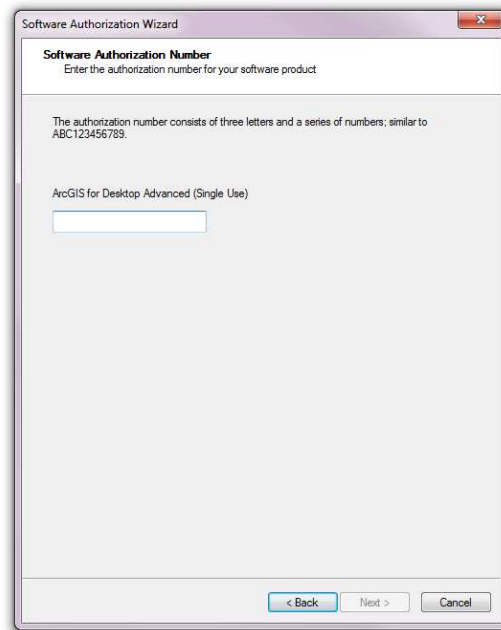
Software Authorization Wizard

Software Authorization Number
Enter the authorization number for your software product

The authorization number consists of three letters and a series of numbers; similar to ABC123456789.

ArcGIS for Desktop Advanced (Single Use)

< Back
Next >
Cancel